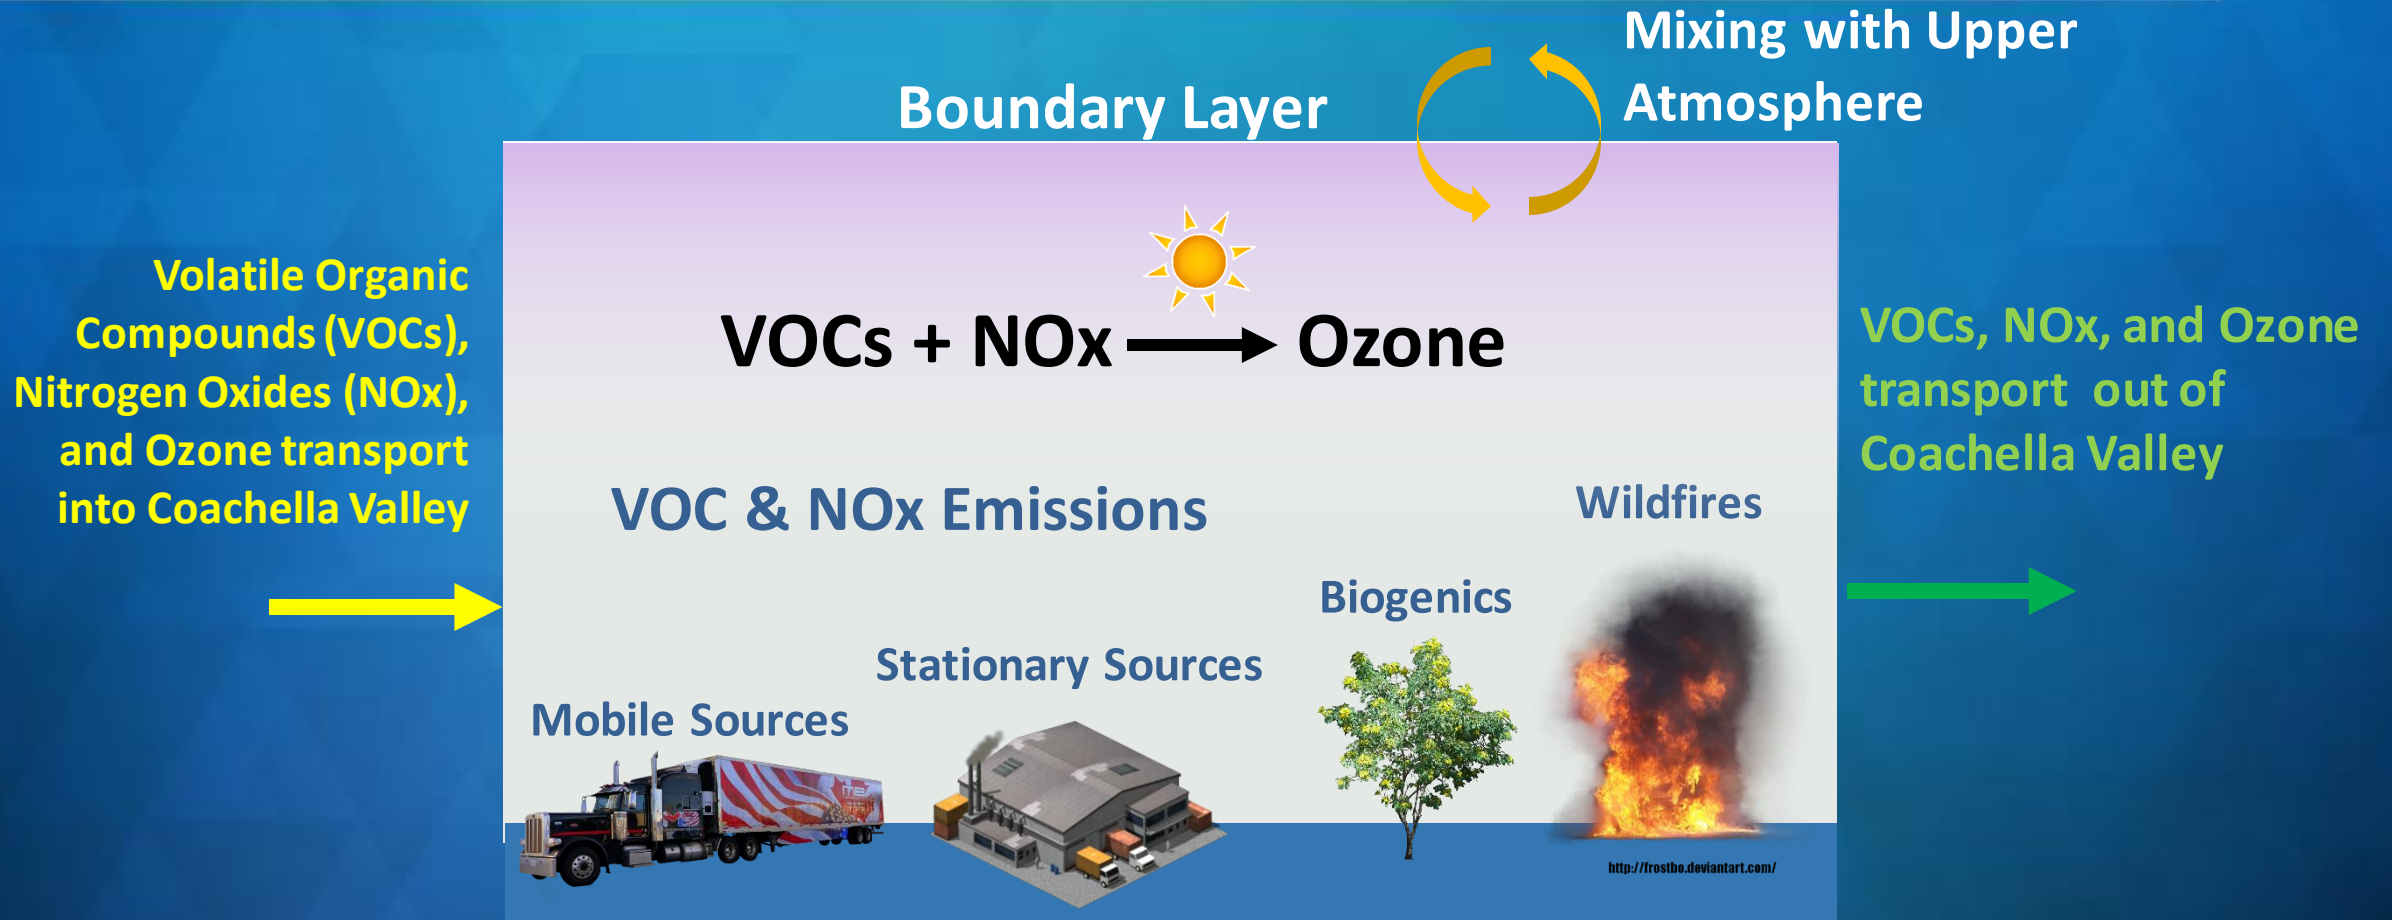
Boundary Layer

Mixing with Upper Atmosphere

Volatile Organic Compounds (VOCs), Nitrogen Oxides (NOx), and Ozone transport into Coachella Valley

VOCs + NOx → Ozone

VOCs, NOx, and Ozone transport out of Coachella Valley

VOC & NOx Emissions

Wildfires

Biogenics

Stationary Sources

Mobile Sources

http://frostbo.deviantart.com/